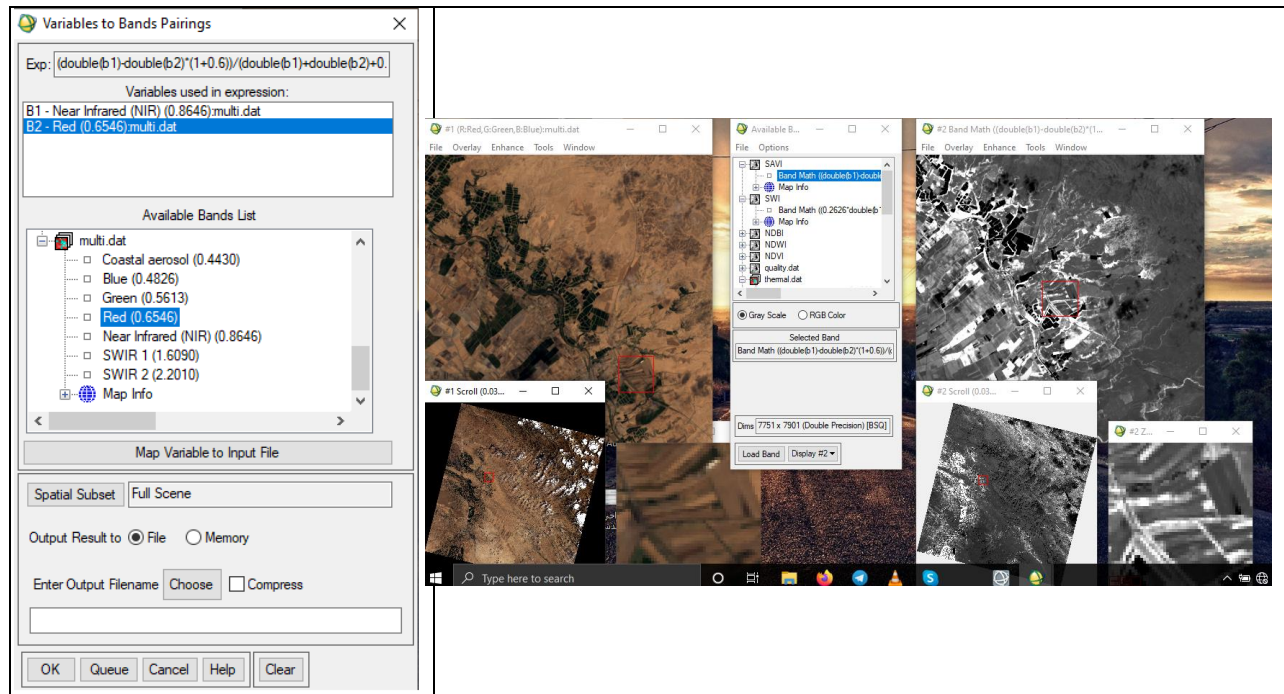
Variables to Bands Pairings

Exp: (double(b1)-double(b2)*(1+0.6))/(double(b1)+double(b2)+0.

Variables used in expression:

B1 - Near Infrared (NIR) (0.8646):multi.dat
B2 - Red (0.6546):multi.dat

Available Bands List

multi.dat
Coastal aerosol (0.4430)
Blue (0.4826)
Green (0.5613)
Red (0.6546)
Near Infrared (NIR) (0.8646)
SWIR 1 (1.6090)
SWIR 2 (2.2010)
Map Info

Map Variable to Input File

Spatial Subset | Full Scene

Output Result to File Memory

Enter Output Filename | Choose | Compress

OK | Queue | Cancel | Help | Clear

#1 (R:Red,G:Green,B:Blue):multi.dat
File Overlay Enhance Tools Window

Available B...
File Options
SAVI
Band Math ((double(b1)-double
Map Info
SWI
Band Math ((0.2626*double(b
Map Info
NDBI
NDWI
NDVI
quality.dat
thermal.dat
Gray Scale RGB Color
Selected Band
Band Math ((double(b1)-double(b2)*(1+0.6))/(
Dims 7751 x 7901 (Double Precision) [BSQ]
Load Band | Display #2

#2 Band Math ((double(b1)-double(b2)*(1...
File Overlay Enhance Tools Window

#1 Scroll (0.03...
#2 Scroll (0.03...
#2 Z...

Type here to search